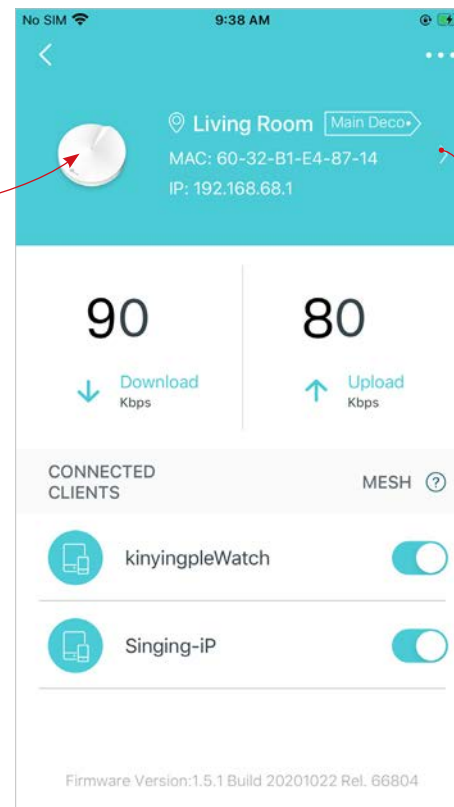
No SIM 9:38 AM

Living Room Main Deco

MAC: 60-32-B1-E4-87-14

IP: 192.168.68.1

90

Download
Kbps

80

Upload
Kbps

CONNECTED CLIENTS

MESH ?

kinyingpleWatch

Singing-iP

Firmware Version:1.5.1 Build 20201022 Rel. 66804